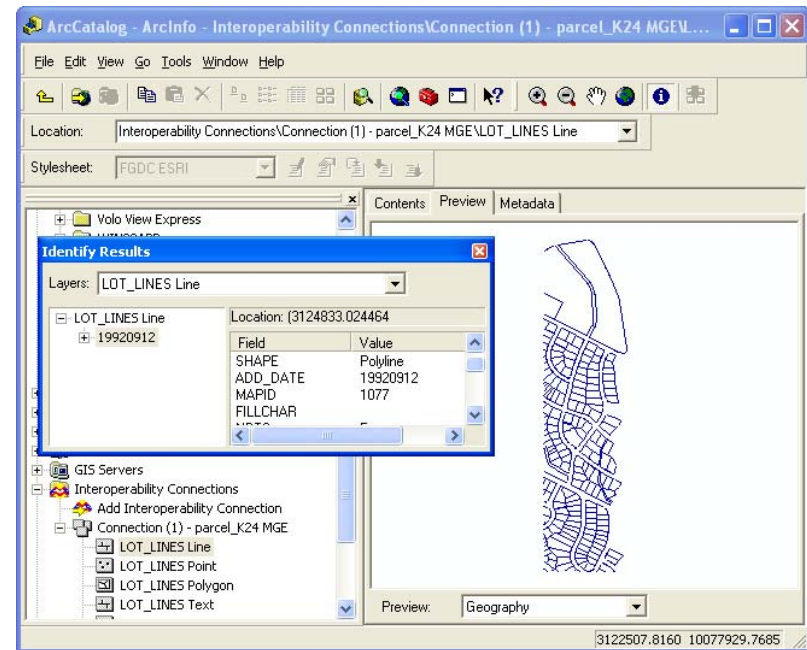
ArcCatalog - ArcInfo - Interoperability Connections\Connection (1) - parcel_K24 MGE\L...

File Edit View Go Tools Window Help

Location: Interoperability Connections\Connection (1) - parcel_K24 MGE\LOT_LINES Line

Stylesheet: FGDC ESRI

Volo View Express

Contents Preview Metadata

Identify Results

Layers: LOT_LINES Line

LOT_LINES Line
19920912

Location: (3124833.024464

| Field | Value |
|---|---|
| SHAPE | Polyline |
| ADD_DATE | 19920912 |
| MAPID | 1077 |
| FILLCHAR | |
| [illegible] | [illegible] |

GIS Servers
Interoperability Connections
Add Interoperability Connection
Connection (1) - parcel_K24 MGE
LOT_LINES Line
LOT_LINES Point
LOT_LINES Polygon
LOT_LINES Text

Preview: Geography

3122507.8160 10077929.7685